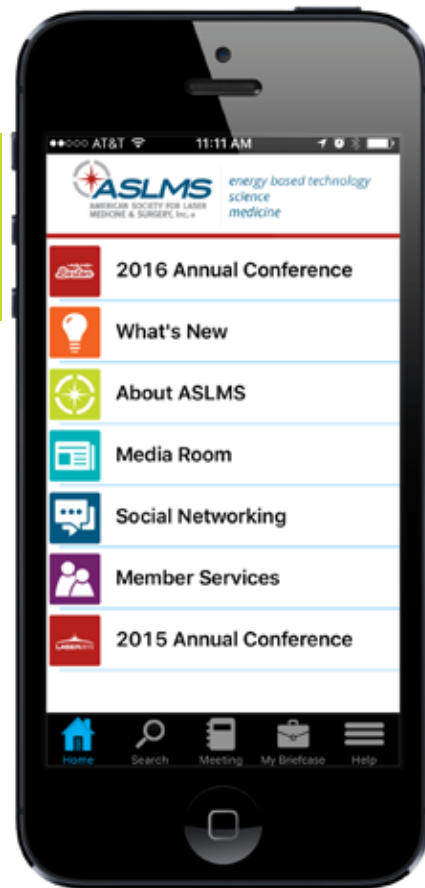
●●○○○ AT&T 11:11 AM

ASLMS
AMERICAN SOCIETY FOR LASER MEDICINE & SURGERY, Inc.®

energy based technology
science
medicine

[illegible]
2016 Annual Conference

What's New

About ASLMS

Media Room

Social Networking

Member Services

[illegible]
2015 Annual Conference

Home
Search
Meeting
My Briefcase
Help